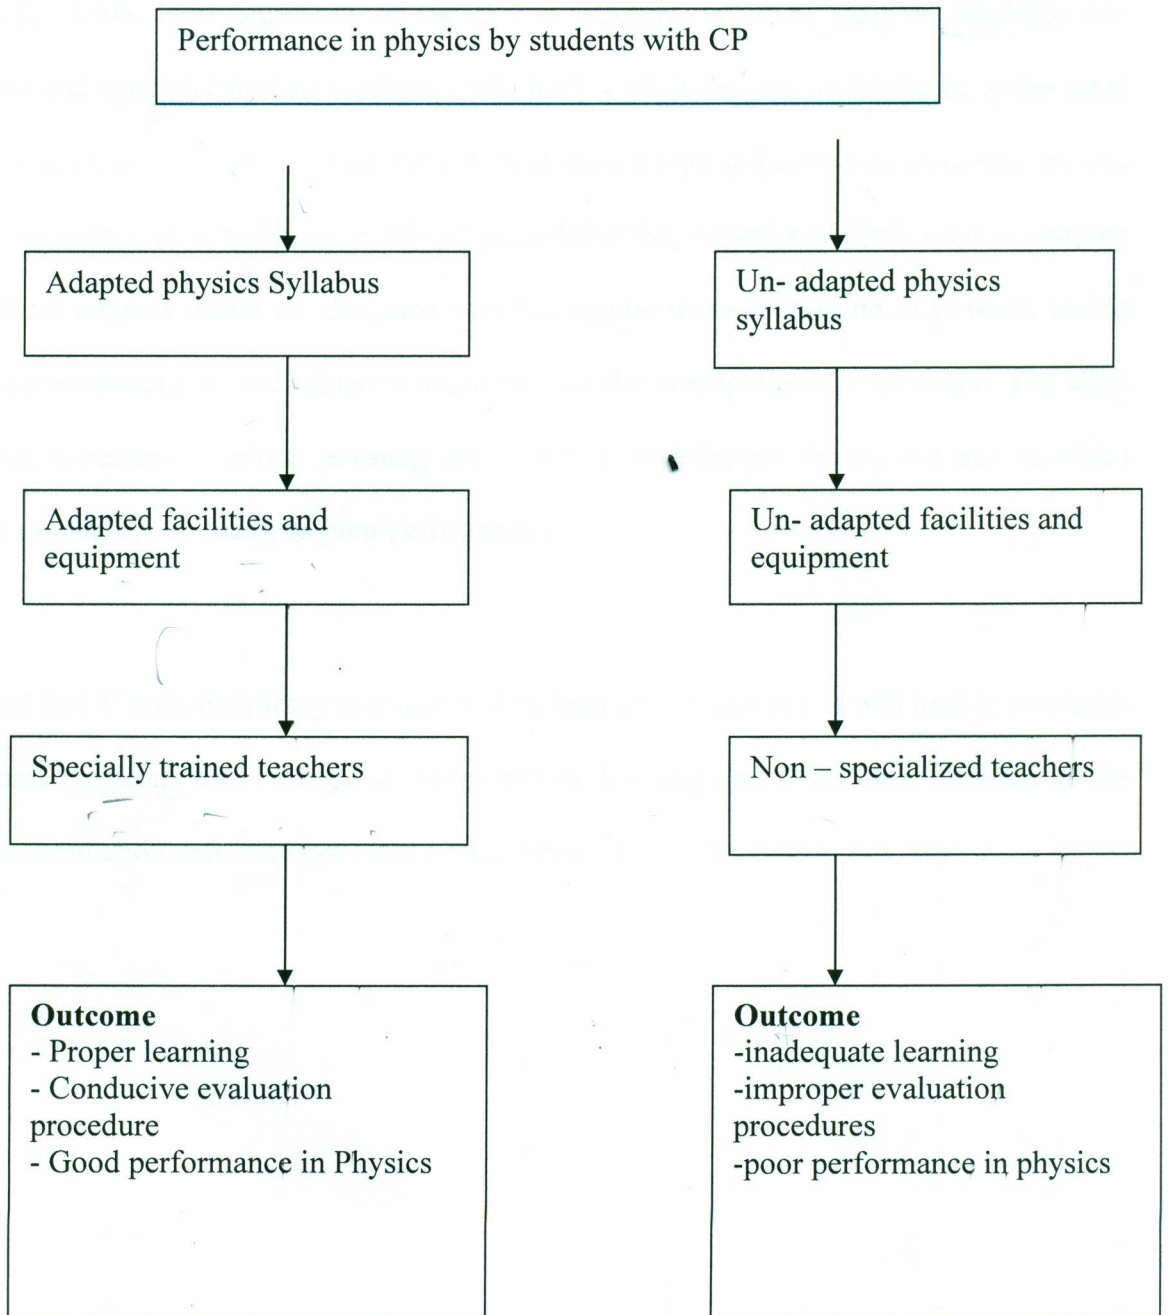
Performance in physics by students with CP

Adapted physics Syllabus

Adapted facilities and equipment

Specially trained teachers

**Outcome**
- Proper learning
- Conducive evaluation procedure
- Good performance in Physics

Un- adapted physics syllabus

Un- adapted facilities and equipment

Non – specialized teachers

**Outcome**
-inadequate learning
-improper evaluation procedures
-poor performance in physics